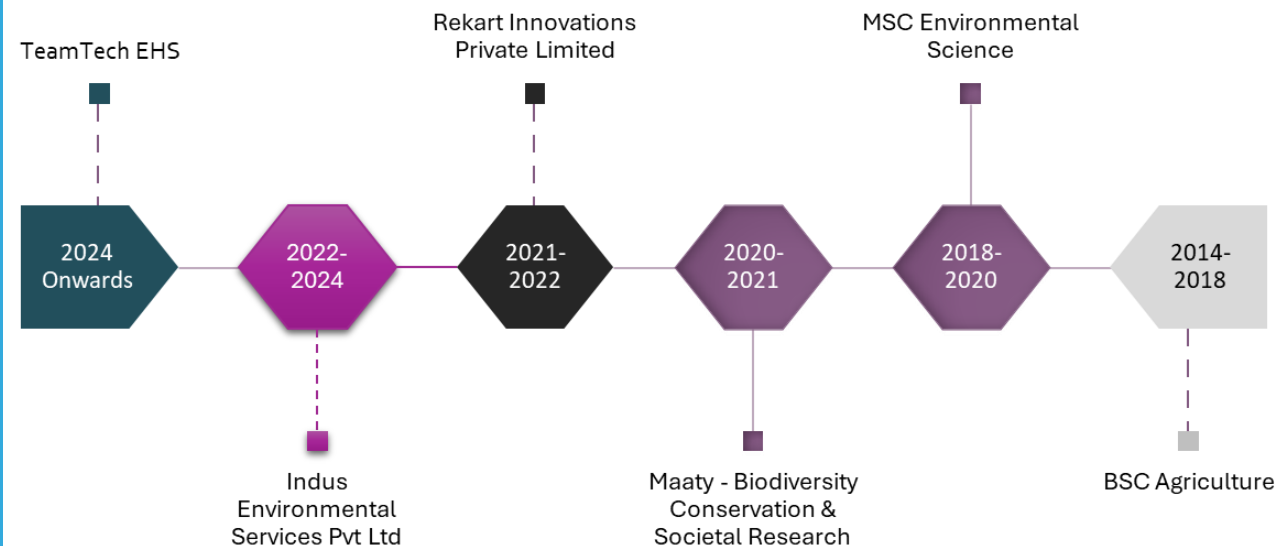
TeamTech EHS

Rekart Innovations Private Limited

MSC Environmental Science

2024 Onwards

2022-2024

2021-2022

2020-2021

2018-2020

2014-2018

Indus Environmental Services Pvt Ltd

Maaty - Biodiversity Conservation & Societal Research

BSC Agriculture